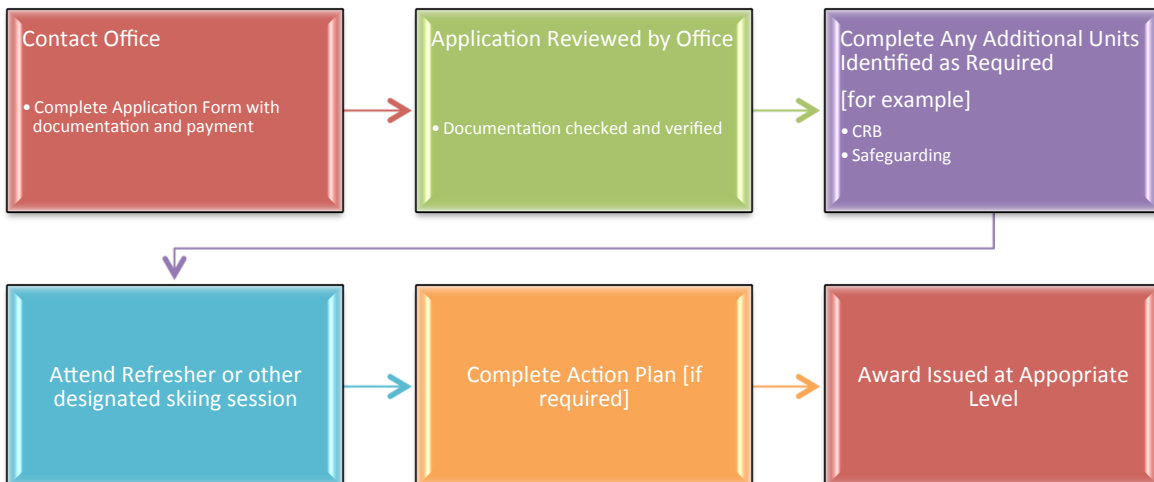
Contact Office

• Complete Application Form with documentation and payment

Application Reviewed by Office

• Documentation checked and verified

Complete Any Additional Units Identified as Required

[for example]

• CRB
• Safeguarding

Attend Refresher or other designated skiing session

Complete Action Plan [if required]

Award Issued at Appopriate Level